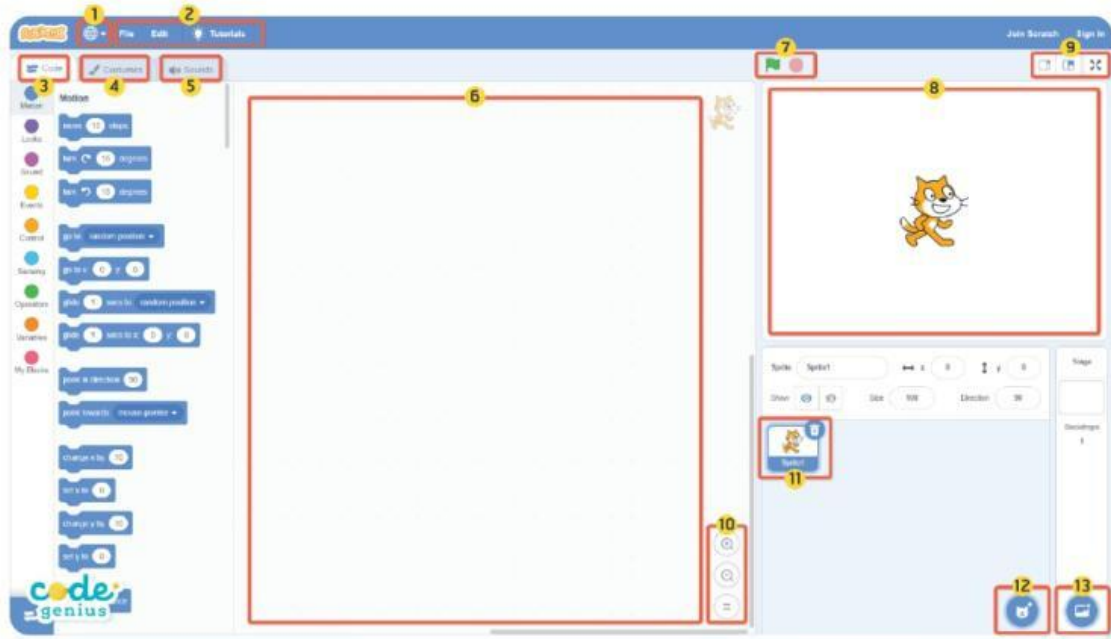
1 2 File Edit Tutorials Join Scratch Sign in

Code 3 Costumes 4 Sounds 5 6 7 8 9

Motion
Looks
Sound
Events
Control
Sensing
Operators
Variables
My Blocks

move 10 steps
turn 15 degrees
turn 15 degrees
go to random position
go to x: 0 y: 0
glide 1 secs to random position
glide 1 secs to x: 0 y: 0
point in direction 90
point towards mouse-pointer
change x by 10
set x to 0
change y by 10
set y to 0

Sprite Sprite1 x 0 y 0
Show Size 100 Direction 90
Stage
Backdrops 1
Sprite1
10 11 12 13

code genius